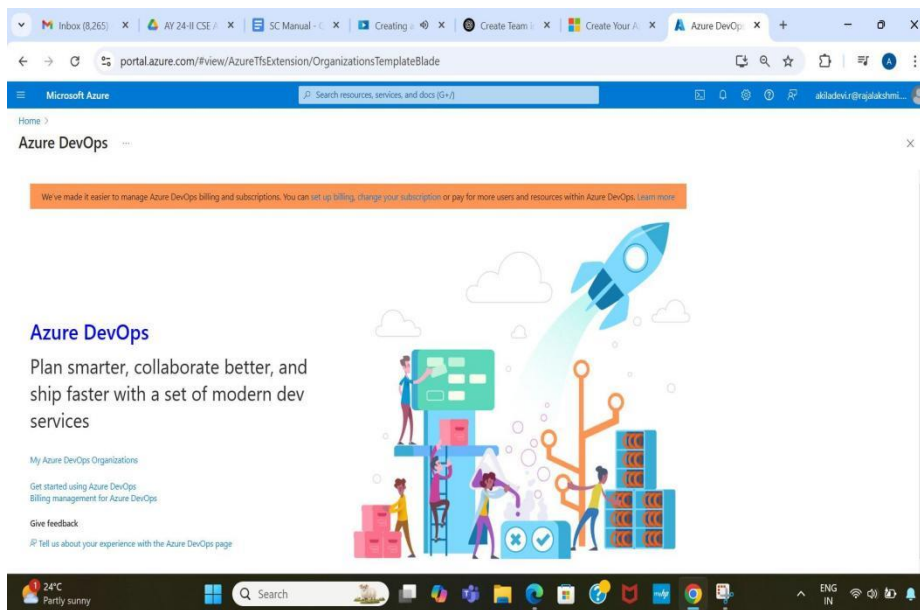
Inbox (8,265) × | AY 24-II CSE × | SC Manual - × | Creating × | Create Team × | Create Your × | Azure DevOps × +

portal.azure.com/#view/AzureTfsExtension/OrganizationsTemplateBlade

Microsoft Azure

Search resources, services, and docs (G+/)

akiladevi.r@rajalakshmi...

Home >

Azure DevOps ···

We've made it easier to manage Azure DevOps billing and subscriptions. You can set up billing, change your subscription or pay for more users and resources within Azure DevOps. Learn more

Azure DevOps

Plan smarter, collaborate better, and ship faster with a set of modern dev services

My Azure DevOps Organizations

Get started using Azure DevOps
Billing management for Azure DevOps

Give feedback

Tell us about your experience with the Azure DevOps page

24°C
Partly sunny

Search

ENG
IN